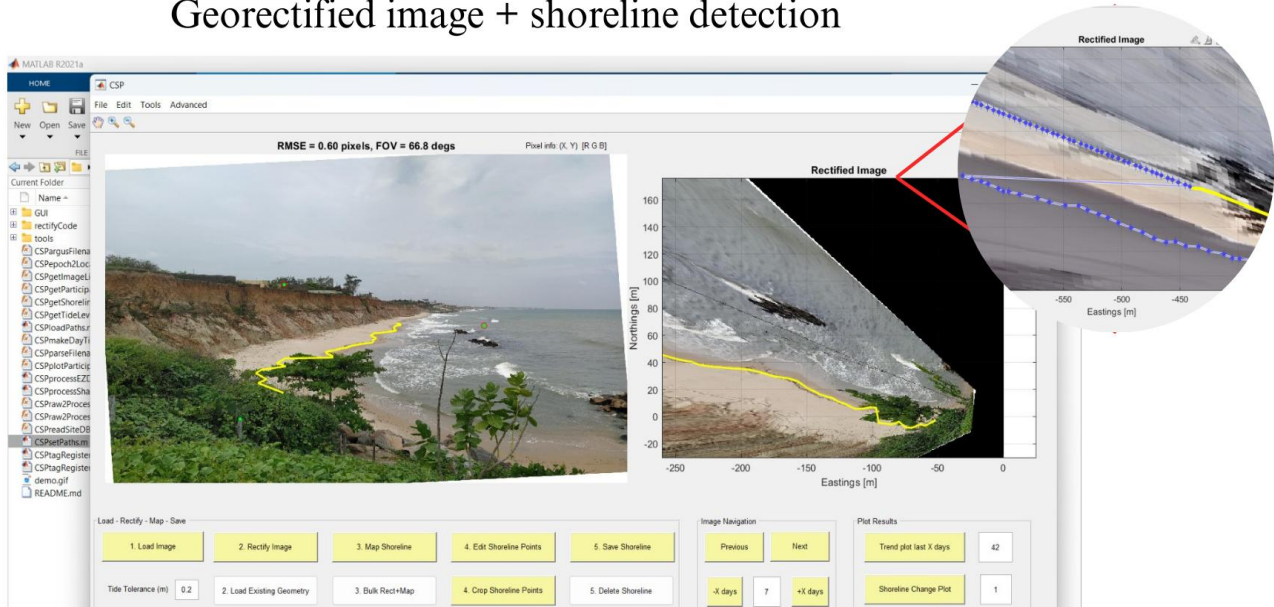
Georectified image + shoreline detection

MATLAB R2021a
HOME
New Open Save
FILE
Current Folder
Name
GUI
rectifyCode
tools
CSPargusFilena
CSPepoch2Loc
CSPgetImageLi
CSPgetParticip
CSPgetShorelin
CSPgetTideLev
CSPloadPaths.m
CSPmakeDayTi
CSPparseFilena
CSPplotParticip
CSPprocessEZD
CSPprocessSha
CSPraw2Proce
CSPraw2Proces
CSPreadSiteDB
CSPsetPaths.m
CSPtagRegister
CSPtagRegister
demo.gif
README.md

CSP
File Edit Tools Advanced

RMSE = 0.60 pixels, FOV = 66.8 degs
Pixel info: (X, Y) [R G B]

Rectified Image
160
140
120
100
80
60
40
20
0
-20
Northings [m]
-250 -200 -150 -100 -50 0
Eastings [m]

Rectified Image
-550 -500 -450
Eastings [m]

Load - Rectify - Map - Save
1. Load Image
2. Rectify Image
3. Map Shoreline
4. Edit Shoreline Points
5. Save Shoreline
Tide Tolerance (m) 0.2
2. Load Existing Geometry
3. Bulk Rect+Map
4. Crop Shoreline Points
5. Delete Shoreline

Image Navigation
Previous
Next
-X days
7
+X days

Plot Results
Trend plot last X days
42
Shoreline Change Plot
1